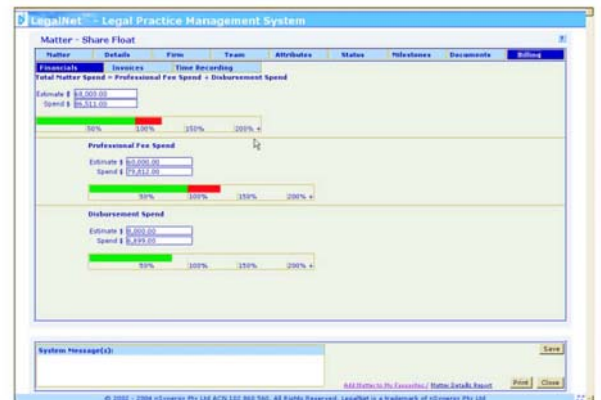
LegalNet™ - Legal Practice Management System

Matter - Share Float

| Matter | Details | Firm | Team | Attributes | Status | Milestones | Documents | Billing |
|---|---|---|---|---|---|---|---|---|

| Financials | Invoices | Time Recording |
|---|---|---|

Total Matter Spend = Professional Fee Spend + Disbursement Spend

Estimate $ 68,000.00
Spend $ 86,511.00

50% 100% 150% 200% +

Professional Fee Spend

Estimate $ 60,000.00
Spend $ 79,812.00

50% 100% 150% 200% +

Disbursement Spend

Estimate $ 8,000.00
Spend $ 6,699.00

50% 100% 150% 200% +

System Message(s):

Save

Add Matter to My Favourites / Matter Details Report

Print Close

© 2002 - 2006 nScoperz Pty Ltd ACN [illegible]. All Rights Reserved. LegalNet is a trademark of nScoperz Pty Ltd